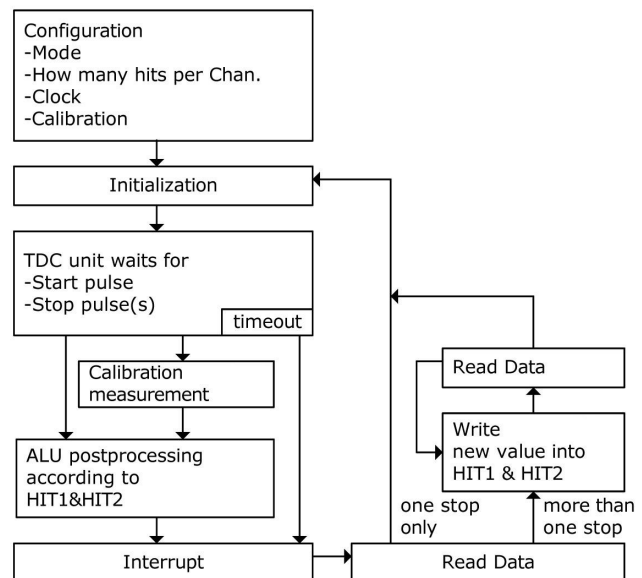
Configuration
-Mode
-How many hits per Chan.
-Clock
-Calibration

Initialization

TDC unit waits for
-Start pulse
-Stop pulse(s)

timeout

Calibration measurement

ALU postprocessing according to HIT1&HIT2

Interrupt

Read Data

Write new value into HIT1 & HIT2

one stop only

more than one stop

Read Data